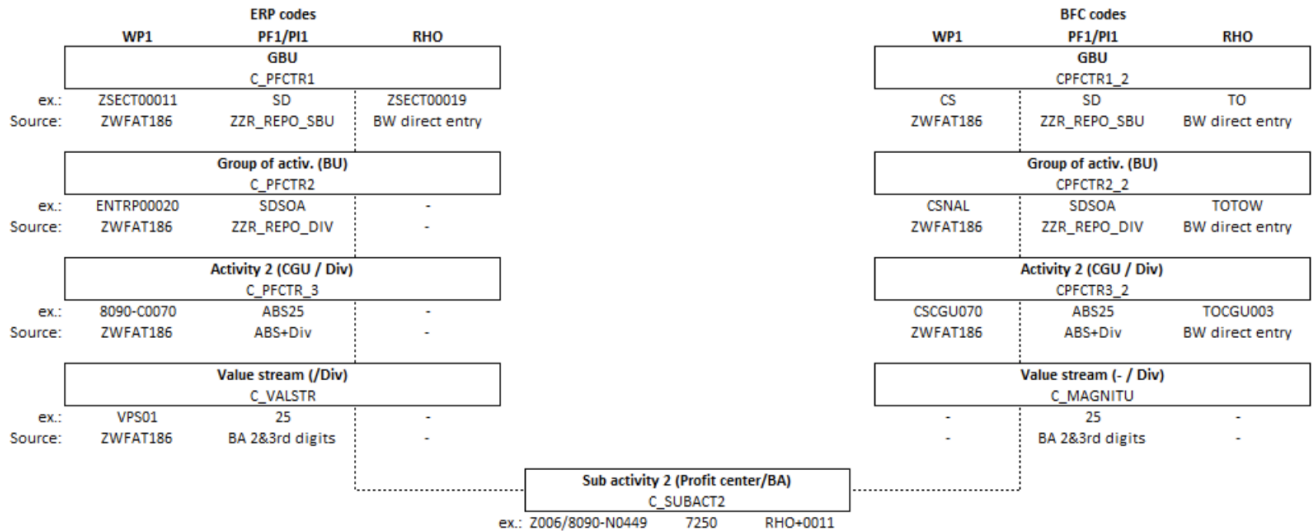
ERP codes

| | WP1 | PF1/PI1 | RHO |
|---|---|---|---|
| | GBU C_PFCTR1 | | |
| ex.: | ZSECT00011 | SD | ZSECT00019 |
| Source: | ZWFAT186 | ZZR_REPO_SBU | BW direct entry |
| | Group of activ. (BU) C_PFCTR2 | | |
| ex.: | ENTRP00020 | SDSOA | - |
| Source: | ZWFAT186 | ZZR_REPO_DIV | - |
| | Activity 2 (CGU / Div) C_PFCTR_3 | | |
| ex.: | 8090-C0070 | ABS25 | - |
| Source: | ZWFAT186 | ABS+Div | - |
| | Value stream (/Div) C_VALSTR | | |
| ex.: | VPS01 | 25 | - |
| Source: | ZWFAT186 | BA 2&3rd digits | - |

BFC codes

| WP1 | PF1/PI1 | RHO |
|---|---|---|
| GBU CPFCTR1_2 | | |
| CS | SD | TO |
| ZWFAT186 | ZZR_REPO_SBU | BW direct entry |
| Group of activ. (BU) CPFCTR2_2 | | |
| CSNAL | SDSOA | TOTOW |
| ZWFAT186 | ZZR_REPO_DIV | BW direct entry |
| Activity 2 (CGU / Div) CPFCTR3_2 | | |
| CSCGU070 | ABS25 | TOCGU003 |
| ZWFAT186 | ABS+Div | BW direct entry |
| Value stream (- / Div) C_MAGNITU | | |
| - | 25 | - |
| - | BA 2&3rd digits | - |

Sub activity 2 (Profit center/BA)
C_SUBACT2
ex.: Z006/8090-N0449 7250 RHO+0011